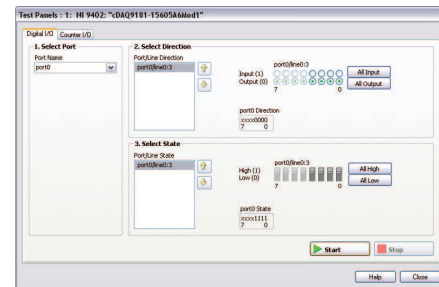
Test Panels : 1: NI 9402: "cDAQ9181-15605A6Mod1"

Digital I/O | Counter I/O

1. Select Port

Port Name

port0

2. Select Direction

Port/Line Direction

port0/line0:3

port0/line0:3

Input (1)

Output (0)

7 0

All Input

All Output

port0 Direction

xxxx0000

7 0

3. Select State

Port/Line State

port0/line0:3

port0/line0:3

High (1)

Low (0)

7 0

All High

All Low

port0 State

xxxx1111

7 0

Start

Stop

Help

Close